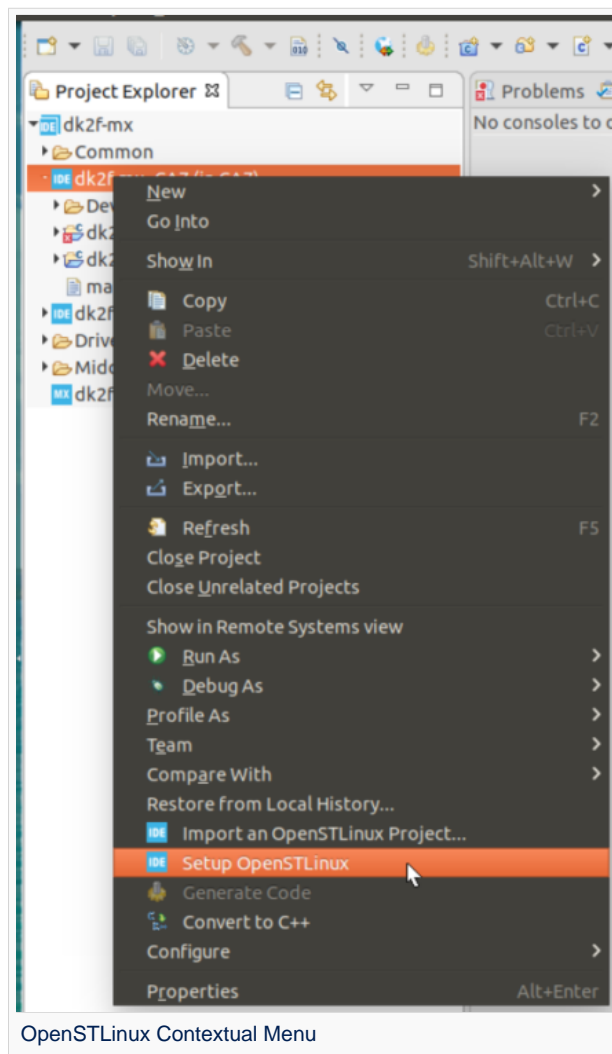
Project Explorer
Problems
No consoles to d
dk2f-mx
Common
dk2f-mx_CA7 (in CA7)
Dev
dk2
dk2
ma
dk2f
Drive
Midd
dk2f

New
Go Into
Show In Shift+Alt+W
Copy Ctrl+C
Paste Ctrl+V
Delete
Move...
Rename... F2
Import...
Export...
Refresh F5
Close Project
Close Unrelated Projects
Show in Remote Systems view
Run As
Debug As
Profile As
Team
Compare With
Restore from Local History...
Import an OpenSTLinux Project...
Setup OpenSTLinux
Generate Code
Convert to C++
Configure
Properties Alt+Enter

OpenSTLinux Contextual Menu